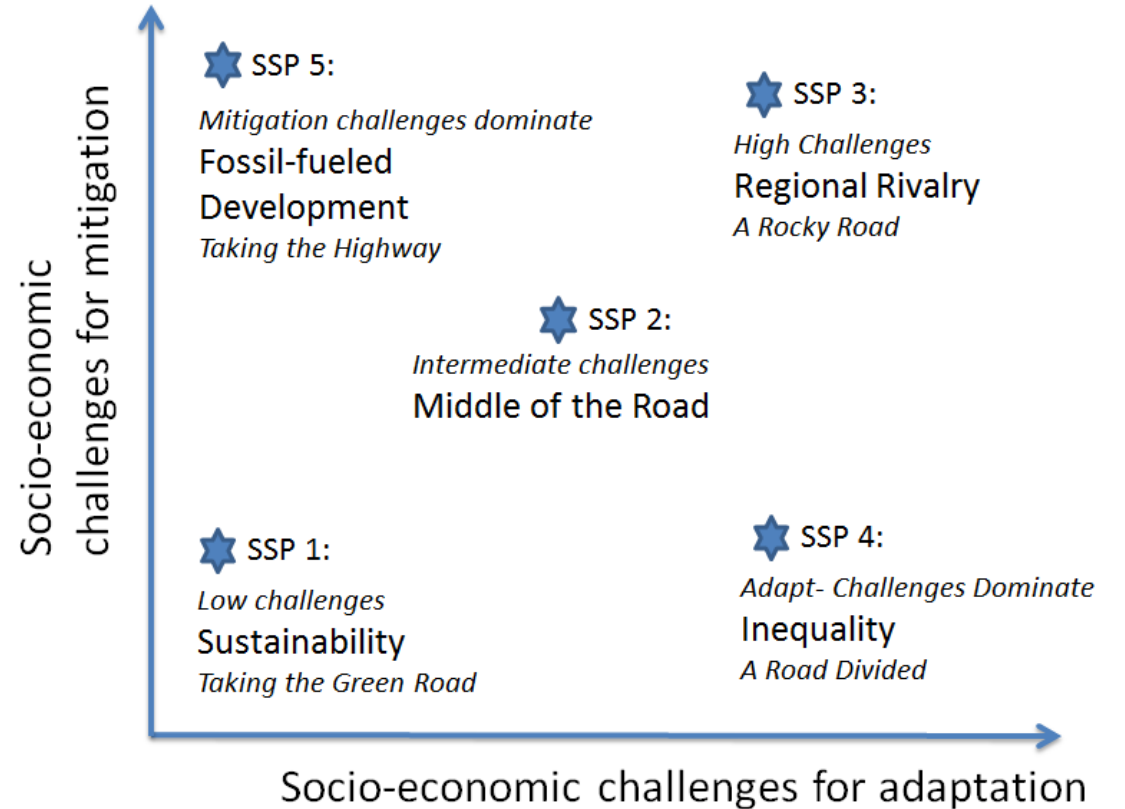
Socio-economic challenges for mitigation

SSP 5:
Mitigation challenges dominate
Fossil-fueled Development
Taking the Highway

SSP 3:
High Challenges
Regional Rivalry
A Rocky Road

SSP 2:
Intermediate challenges
Middle of the Road

SSP 1:
Low challenges
Sustainability
Taking the Green Road

SSP 4:
Adapt- Challenges Dominate
Inequality
A Road Divided

Socio-economic challenges for adaptation